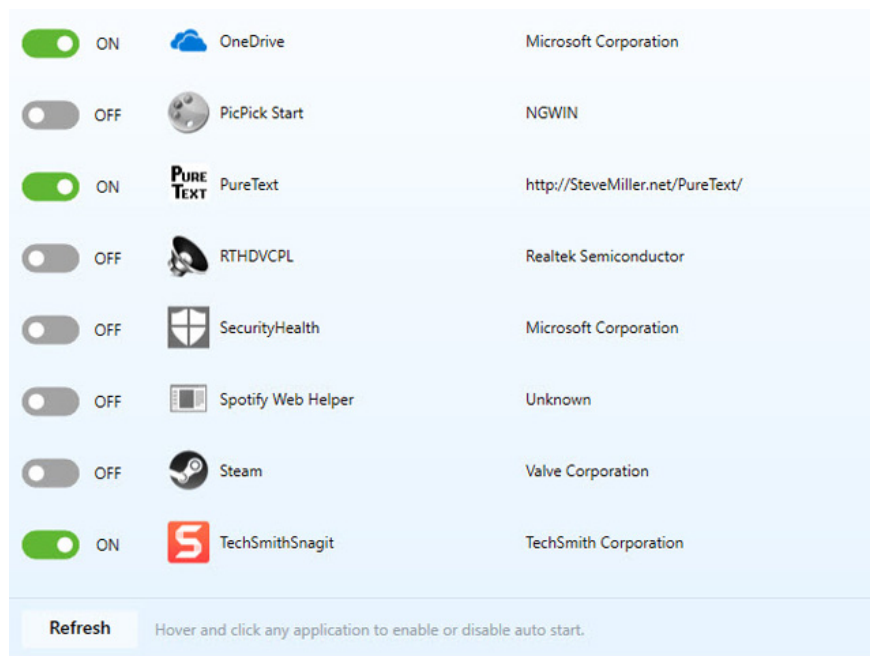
| | | |
|---|---|---|
| ON | OneDrive | Microsoft Corporation |
| OFF | PicPick Start | NGWIN |
| ON | PURE TEXT PureText | http://SteveMiller.net/PureText/ |
| OFF | RTHDVCPL | Realtek Semiconductor |
| OFF | SecurityHealth | Microsoft Corporation |
| OFF | Spotify Web Helper | Unknown |
| OFF | Steam | Valve Corporation |
| ON | TechSmithSnagit | TechSmith Corporation |

Refresh

Hover and click any application to enable or disable auto start.